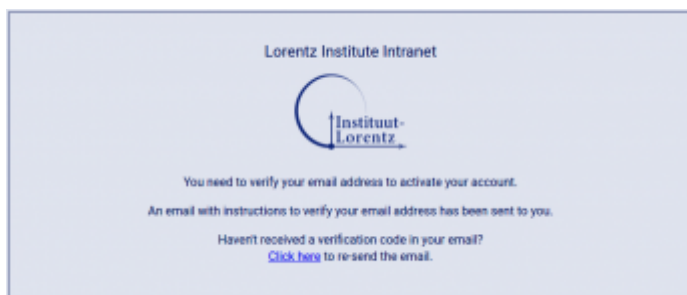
Lorentz Institute Intranet

Instituut-Lorentz

You need to verify your email address to activate your account.

An email with instructions to verify your email address has been sent to you.

Haven't received a verification code in your email?
Click here to re-send the email.